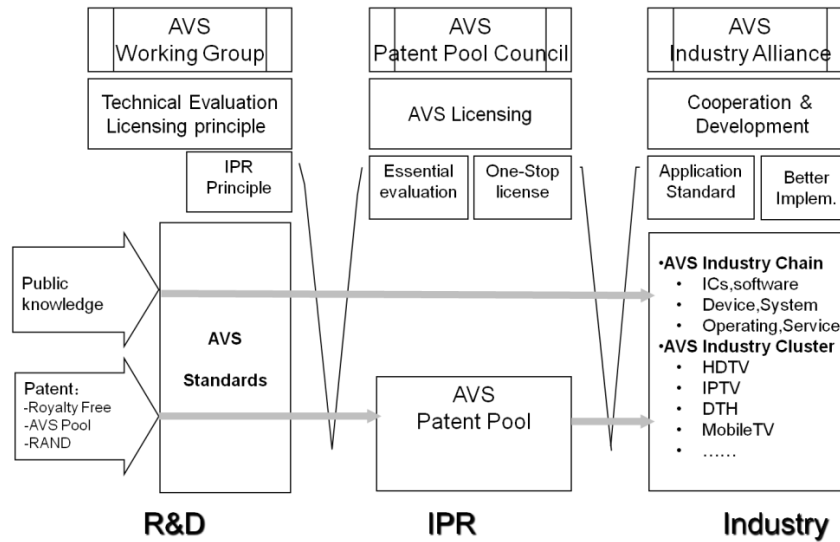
AVS Working Group

Technical Evaluation Licensing principle

IPR Principle

AVS Patent Pool Council

AVS Licensing

Essential evaluation

One-Stop license

AVS Industry Alliance

Cooperation & Development

Application Standard

Better Implem.

Public knowledge

Patent：
-Royalty Free
-AVS Pool
-RAND

AVS

Standards

AVS Patent Pool

•AVS Industry Chain
• ICs,software
• Device,System
• Operating,Service
•AVS Industry Cluster
• HDTV
• IPTV
• DTH
• MobileTV
• ……

R&D

IPR

Industry